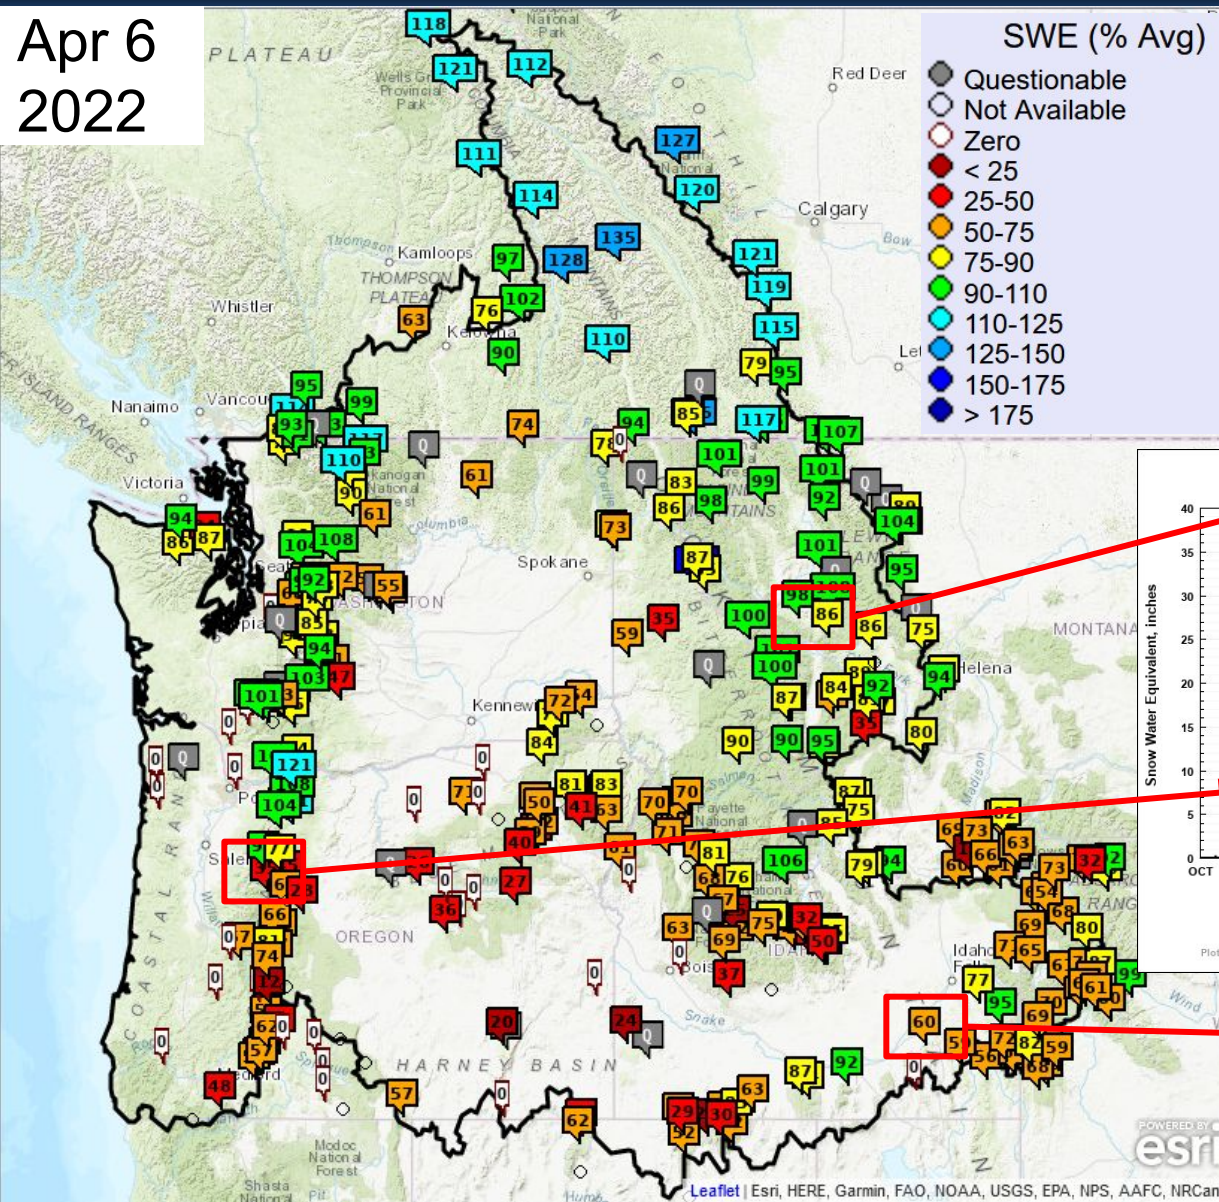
Apr 6
2022

SWE (% Avg)
Questionable
Not Available
Zero
< 25
25-50
50-75
75-90
90-110
110-125
125-150
150-175
> 175

PLATEAU
Red Deer
Calgary
Kamloops
THOMPSON PLATEAU
Whistler
Nanaimo
Vancouver
Victoria
Kelowna
Spokane
WASHINGTON
Kennewick
MONTANA
Helena
OREGON
HARNEY BASIN
Salem
Boise
Idaho Falls
Medford
Snake
Calgary
Bow

118 121 112 127 111 120 114 135 97 128 121 102 119 76 63 90 110 115 79 95 95 85 99 74 94 117 107 93 78 101 110 61 83 99 101 90 86 98 92 61 73 104 94 87 108 87 101 55 95 100 98 86 59 35 86 75 94 100 101 87 84 92 94 80 72 84 90 90 95 121 104 81 83 87 75 50 41 63 70 70 85 106 79 73 66 63 77 40 81 76 32 36 27 73 66 63 75 32 50 69 65 80 74 63 69 37 77 95 12 60 69 61 20 24 62 57 82 59 48 87 92 57 63 62 29 30

Snow Water Equivalent, inches
40
35
30
25
20
15
10
5
0
OCT

Leaflet | Esri, HERE, Garmin, FAO, NOAA, USGS, EPA, NPS, AAFC, NRCan
POWERED BY esri